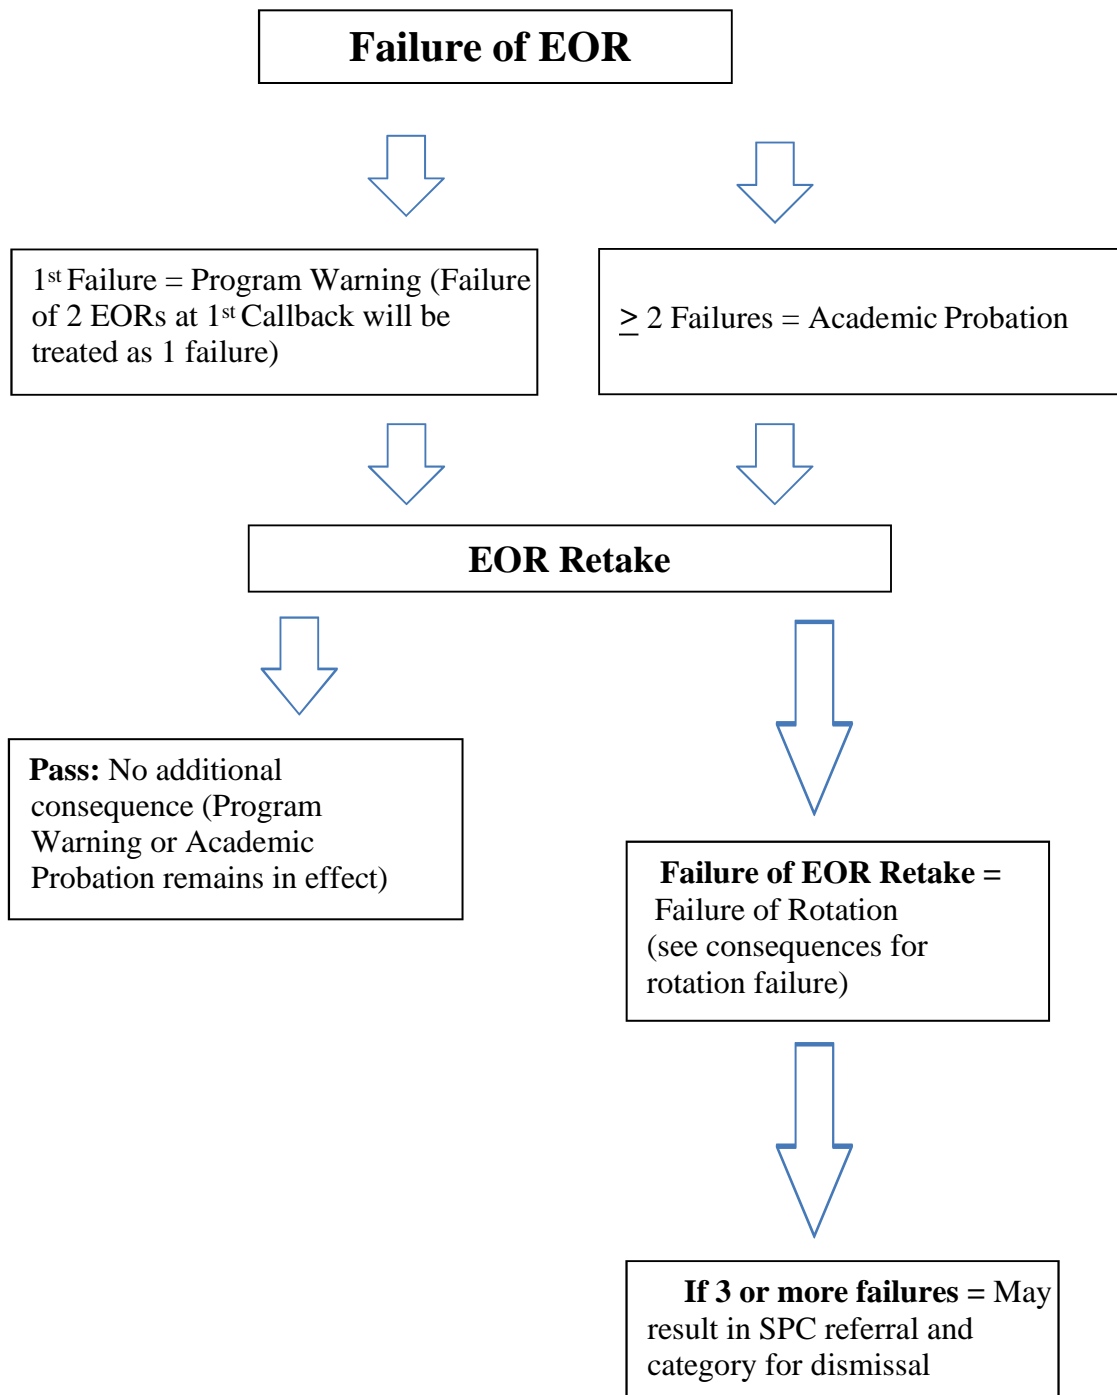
Failure of EOR

1$^{st}$ Failure = Program Warning (Failure of 2 EORs at 1$^{st}$ Callback will be treated as 1 failure)

$\geq$ 2 Failures = Academic Probation

EOR Retake

Pass: No additional consequence (Program Warning or Academic Probation remains in effect)

Failure of EOR Retake = Failure of Rotation (see consequences for rotation failure)

If 3 or more failures = May result in SPC referral and category for dismissal